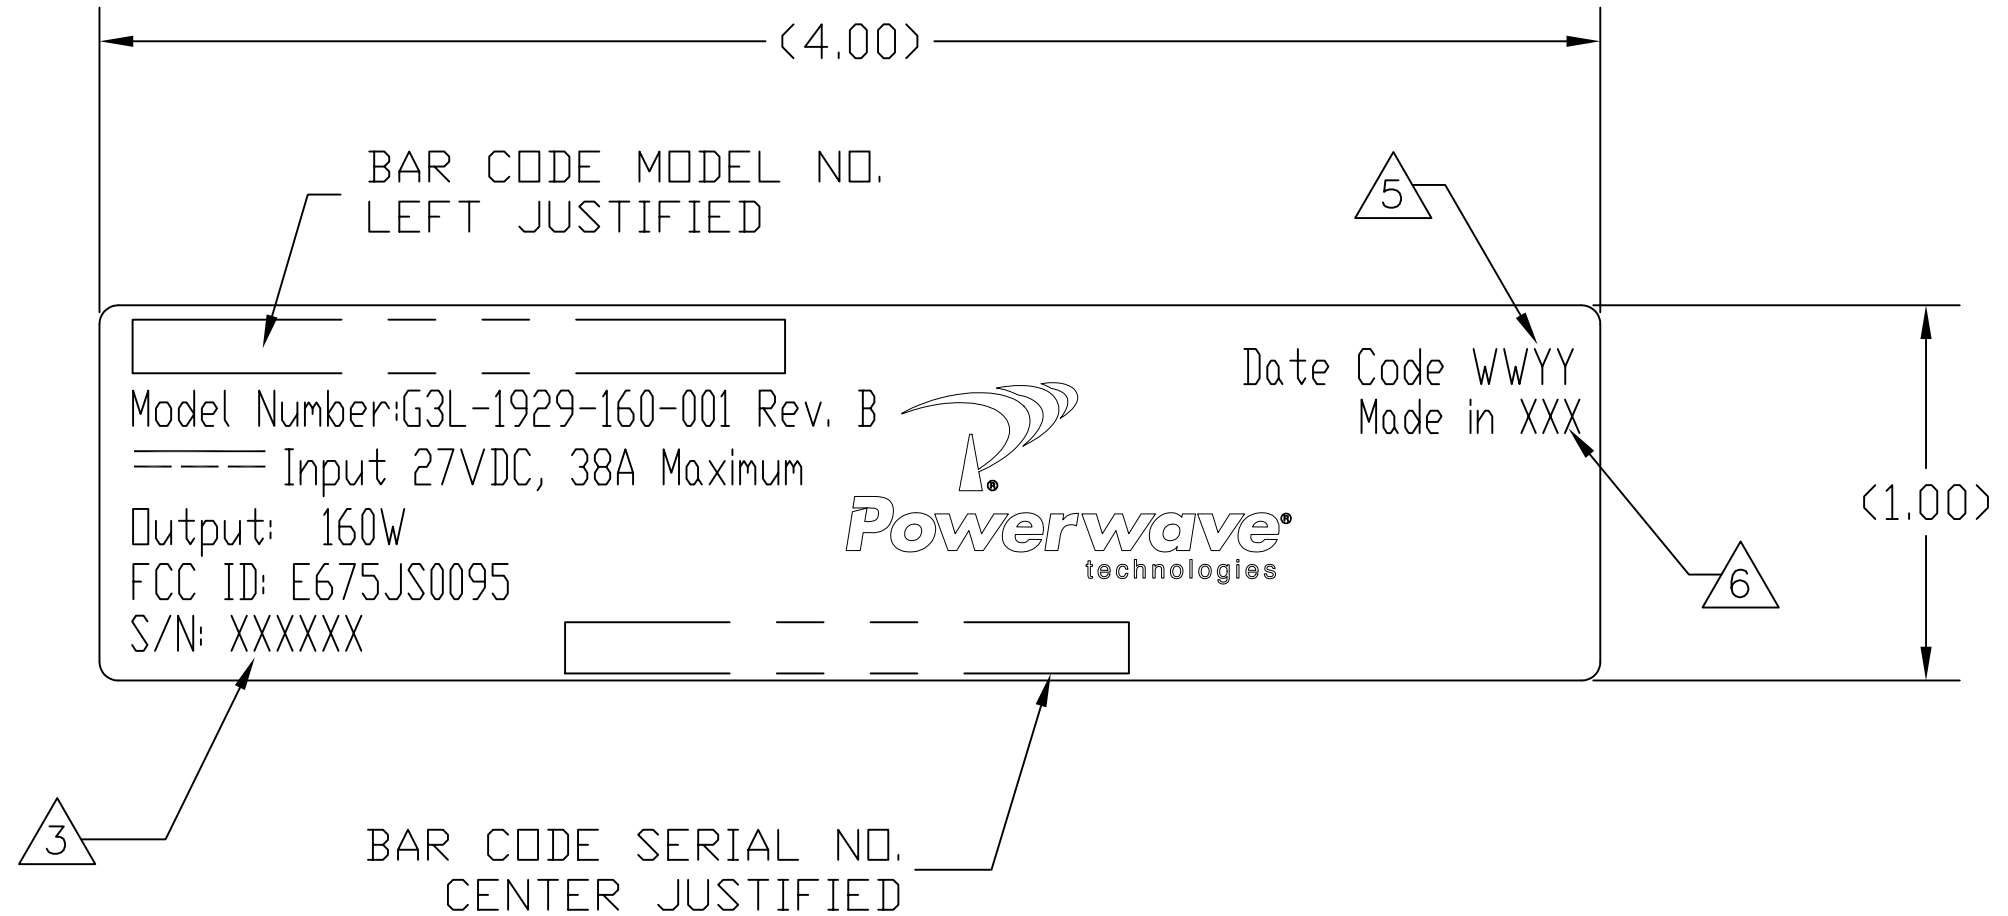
(4.00)

BAR CODE MODEL NO.
LEFT JUSTIFIED

5

Date Code WWYY
Made in XXX

Model Number:G3L-1929-160-001 Rev. B

Input 27VDC, 38A Maximum

Output: 160W

FCC ID: E675JS0095

S/N: XXXXXX

Powerwave®
technologies

(1.00)

6

3

BAR CODE SERIAL NO.
CENTER JUSTIFIED